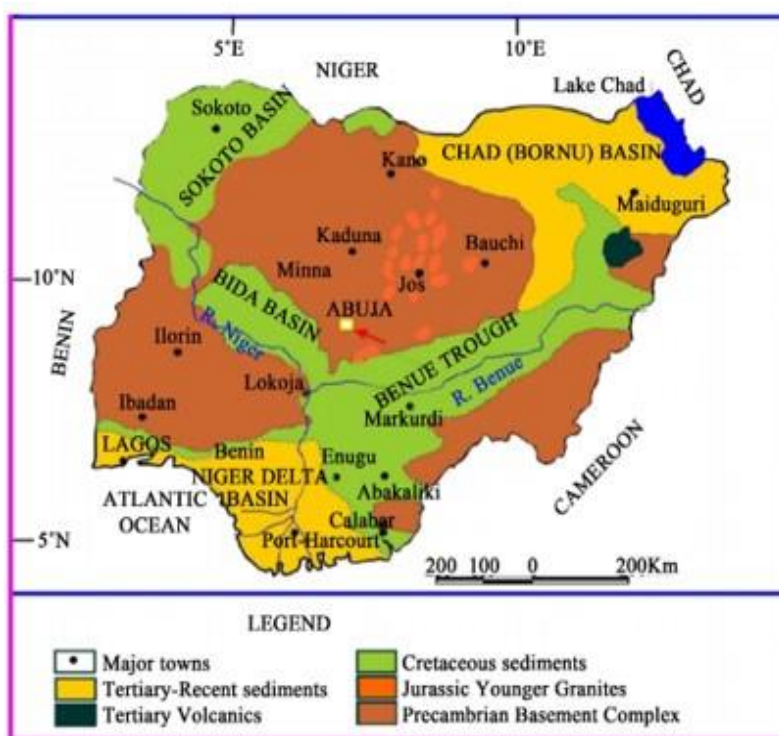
5°E
10°E
NIGER
CHAD
Lake Chad
Sokoto
SOKOTO BASIN
Kano
CHAD (BORNU) BASIN
Maiduguri
Kaduna
Bauchi
Minna
Jos
10°N
BIDA BASIN
ABUJA
BENIN
Ilorin
R. Niger
BENUE TROUGH
Lokoja
R. Benue
Ibadan
Markurdi
LAGOS
Benin
Enugu
CAMEROON
NIGER DELTA BASIN
Abakaliki
ATLANTIC OCEAN
Calabar
5°N
Port Harcourt
200 100 0 200Km

LEGEND
Major towns
Tertiary-Recent sediments
Tertiary Volcanics
Cretaceous sediments
Jurassic Younger Granites
Precambrian Basement Complex